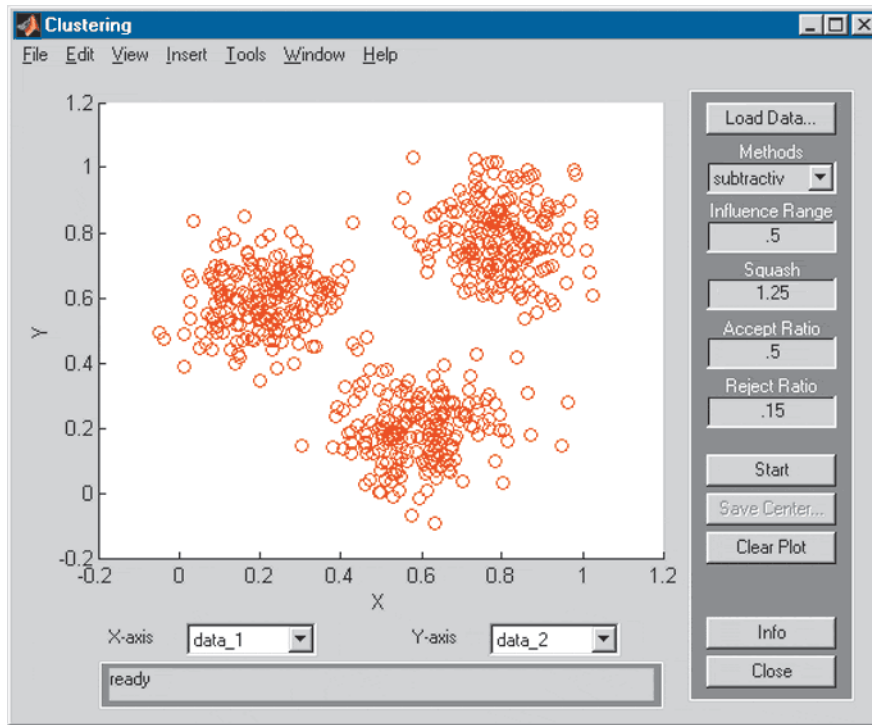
Clustering

File Edit View Insert Tools Window Help

1.2
1
0.8
0.6
0.4
0.2
0
-0.2

-0.2 0 0.2 0.4 0.6 0.8 1 1.2

Y

X

X-axis data_1

Y-axis data_2

ready

Load Data...

Methods

subtractiv

Influence Range

.5

Squash

1.25

Accept Ratio

.5

Reject Ratio

.15

Start

Save Center...

Clear Plot

Info

Close